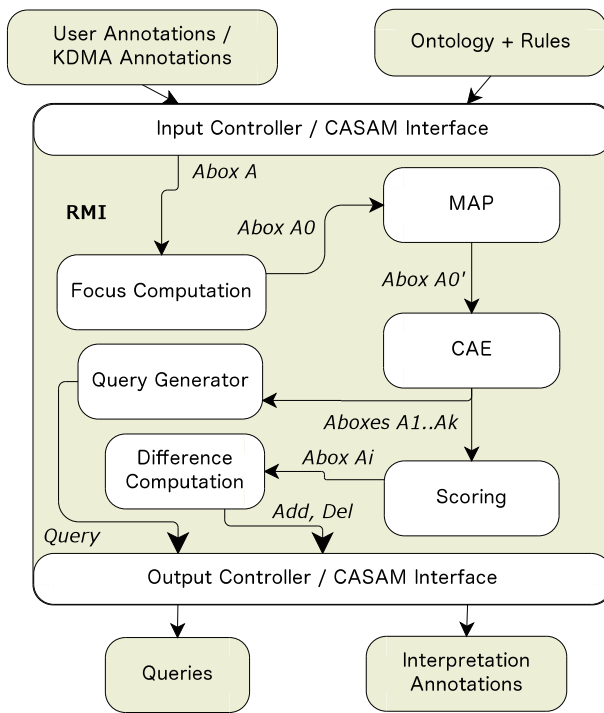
User Annotations / KDMA Annotations

Ontology + Rules

Input Controller / CASAM Interface

Abox A

RMI

Abox A0

MAP

Focus Computation

Abox A0'

CAE

Query Generator

Aboxes A1..Ak

Difference Computation

Abox Ai

Scoring

Add, Del

Query

Output Controller / CASAM Interface

Queries

Interpretation Annotations